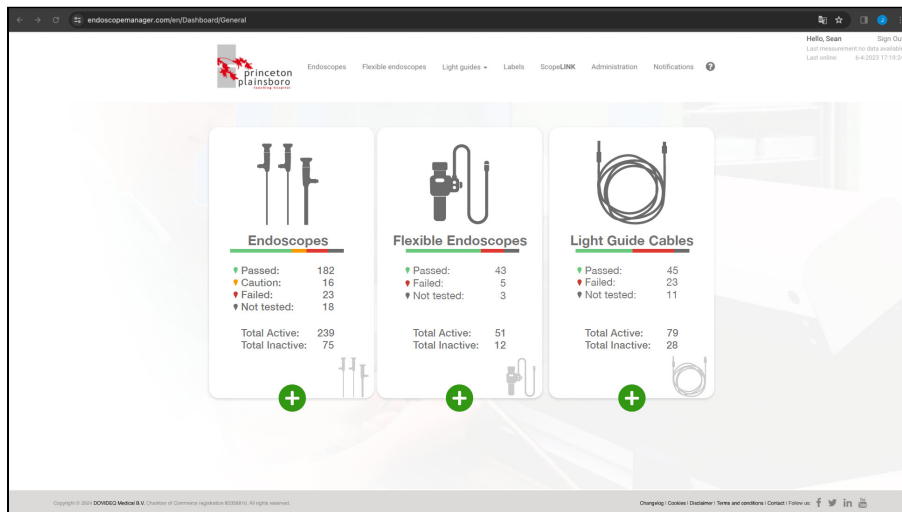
endoscopemanager.com/en/Dashboard/General

princeton plainsboro
teaching hospital

Endoscopes Flexible endoscopes Light guides Labels ScopeLINK Administration Notifications ?

Hello, Sean Sign Out
Last measurement: no data available
Last online: 6-4-2023 17:19:2

Endoscopes
Passed: 182
Caution: 16
Failed: 23
Not tested: 18
Total Active: 239
Total Inactive: 75
+

Flexible Endoscopes
Passed: 43
Failed: 5
Not tested: 3
Total Active: 51
Total Inactive: 12
+

Light Guide Cables
Passed: 45
Failed: 23
Not tested: 11
Total Active: 79
Total Inactive: 28
+

Copyright © 2024 DOWDEQ Medical B.V. Chamber of Commerce registration 80358810. All rights reserved.

Changelog | Cookies | Disclaimer | Terms and conditions | Contact | Follow us: